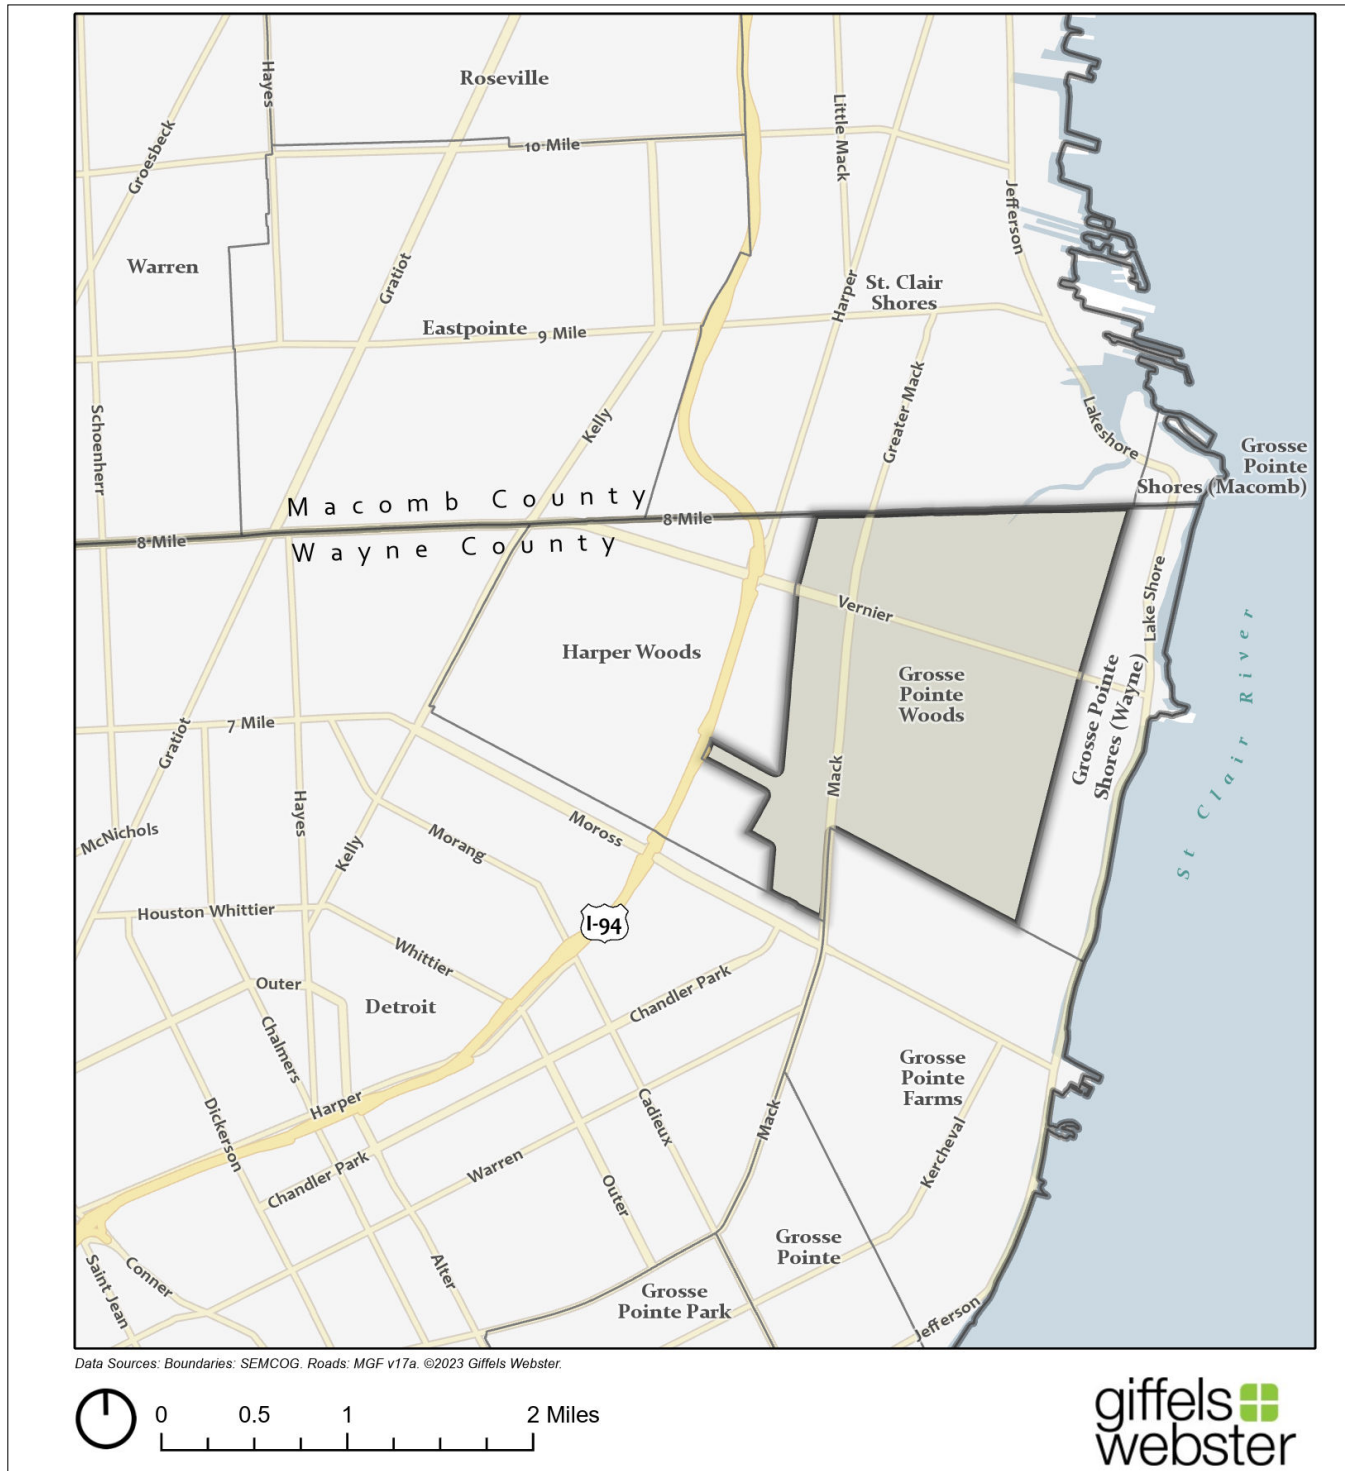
Roseville
Hayes
Groesbeck
10 Mile
Little Mack
Jefferson
Warren
Gratiot
St. Clair Shores
Harper
Eastpointe
9 Mile
Greater Mack
Schoenherr
Kelly
Lakeshore
Grosse Pointe Shores (Macomb)
Macomb County
8 Mile
8 Mile
Wayne County
Vernier
Lake Shore
Harper Woods
Grosse Pointe Woods
Grosse Pointe Shores (Wayne)
St Clair River
7 Mile
Gratiot
Mack
McNichols
Hayes
Morang
Moross
Kelly
Houston Whittier
I-94
Whittier
Outer
Chandler Park
Detroit
Chalmers
Grosse Pointe Farms
Harper
Dickerson
Cadieux
Mack
Kercheval
Chandler Park
Warren
Outer
Grosse Pointe
Conner
Saint Jean
Alter
Grosse Pointe Park
Jefferson
Data Sources: Boundaries: SEMCOG. Roads: MGF v17a. ©2023 Giffels Webster.
0 0.5 1 2 Miles
giffels webster